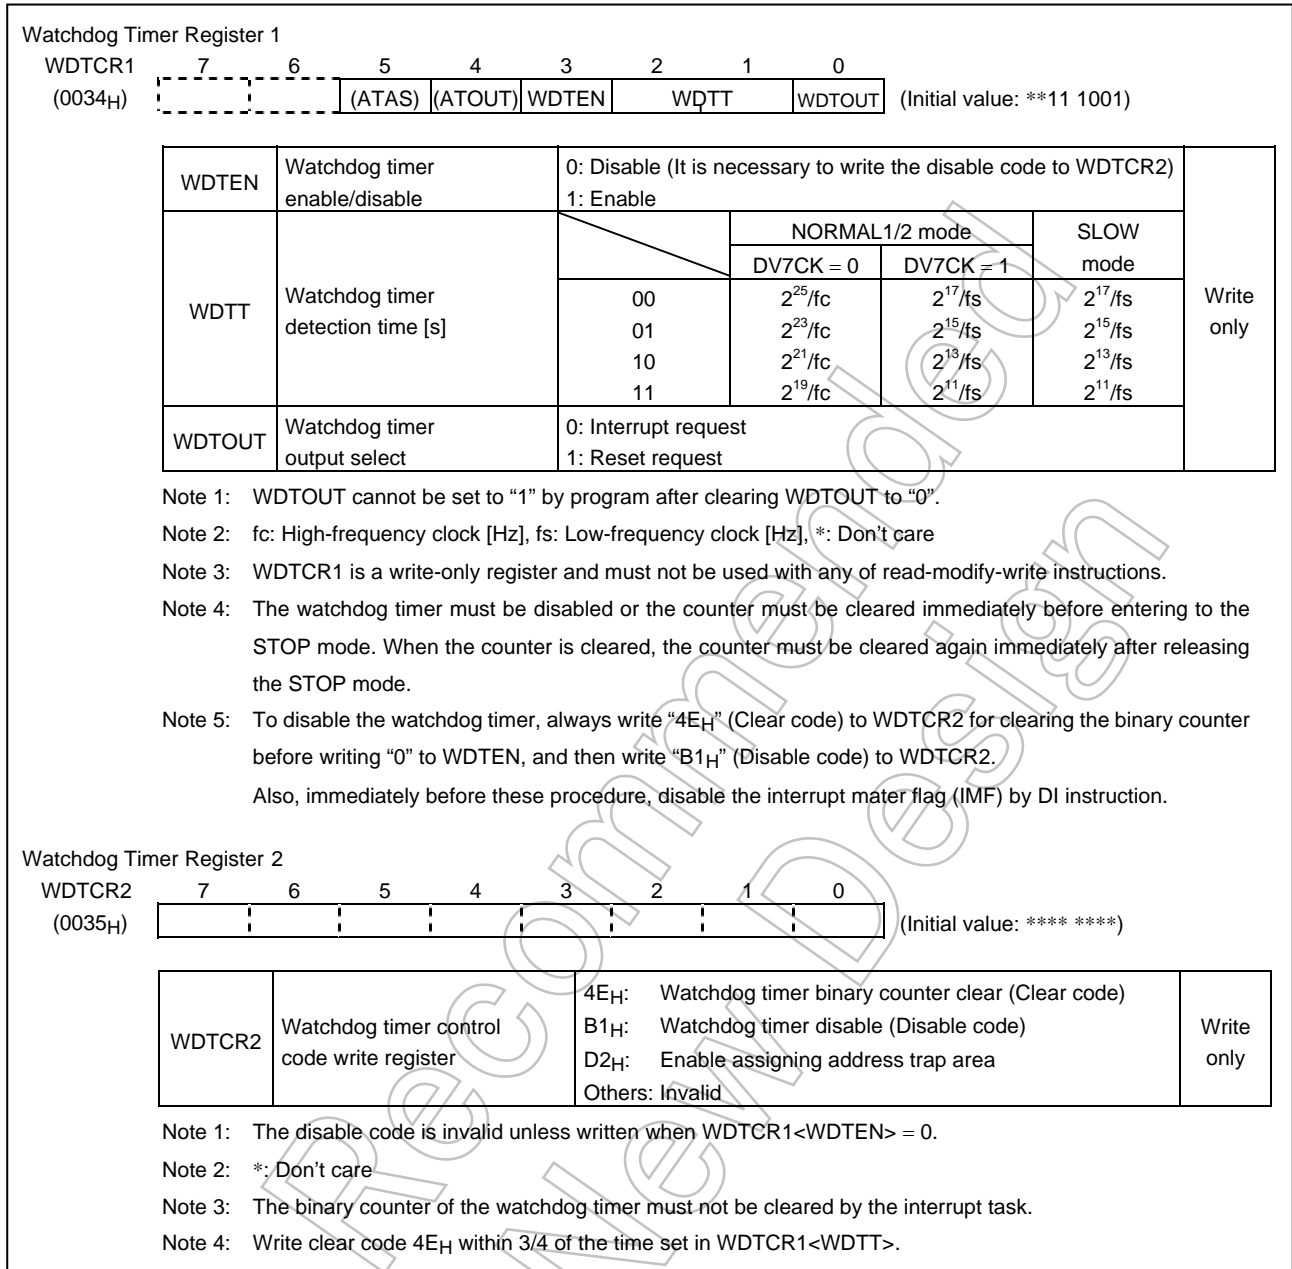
Watchdog Timer Register 1

| WDTCR1 | 7 | 6 | 5 | 4 | 3 | 2 | 1 | 0 | |
|---|---|---|---|---|---|---|---|---|---|
| ($0034_H$) | | | (ATAS) | (ATOUT) | WDTEN | WDTT | | WDTOUT | (Initial value: **11 1001) |

| WDTEN | Watchdog timer enable/disable | 0: Disable (It is necessary to write the disable code to WDTCR2) 1: Enable | | | | Write only |
|---|---|---|---|---|---|---|
| WDTT | Watchdog timer detection time [s] | | NORMAL1/2 mode DV7CK = 0 | NORMAL1/2 mode DV7CK = 1 | SLOW mode | |
| | | 00 | $2^{25}$/fc | $2^{17}$/fs | $2^{17}$/fs | |
| | | 01 | $2^{23}$/fc | $2^{15}$/fs | $2^{15}$/fs | |
| | | 10 | $2^{21}$/fc | $2^{13}$/fs | $2^{13}$/fs | |
| | | 11 | $2^{19}$/fc | $2^{11}$/fs | $2^{11}$/fs | |
| WDTOUT | Watchdog timer output select | 0: Interrupt request 1: Reset request | | | | |

Note 1: WDTOUT cannot be set to "1" by program after clearing WDTOUT to "0".

Note 2: fc: High-frequency clock [Hz], fs: Low-frequency clock [Hz], *: Don't care

Note 3: WDTCR1 is a write-only register and must not be used with any of read-modify-write instructions.

Note 4: The watchdog timer must be disabled or the counter must be cleared immediately before entering to the STOP mode. When the counter is cleared, the counter must be cleared again immediately after releasing the STOP mode.

Note 5: To disable the watchdog timer, always write "$4E_H$" (Clear code) to WDTCR2 for clearing the binary counter before writing "0" to WDTEN, and then write "$B1_H$" (Disable code) to WDTCR2.
Also, immediately before these procedure, disable the interrupt mater flag (IMF) by DI instruction.

Watchdog Timer Register 2

| WDTCR2 | 7 | 6 | 5 | 4 | 3 | 2 | 1 | 0 | |
|---|---|---|---|---|---|---|---|---|---|
| ($0035_H$) | | | | | | | | | (Initial value: **** ****) |

| WDTCR2 | Watchdog timer control code write register | $4E_H$: Watchdog timer binary counter clear (Clear code) $B1_H$: Watchdog timer disable (Disable code) $D2_H$: Enable assigning address trap area Others: Invalid | Write only |
|---|---|---|---|

Note 1: The disable code is invalid unless written when WDTCR1<WDTEN> = 0.

Note 2: *: Don't care

Note 3: The binary counter of the watchdog timer must not be cleared by the interrupt task.

Note 4: Write clear code $4E_H$ within 3/4 of the time set in WDTCR1<WDTT>.

Not Recommended for New Design